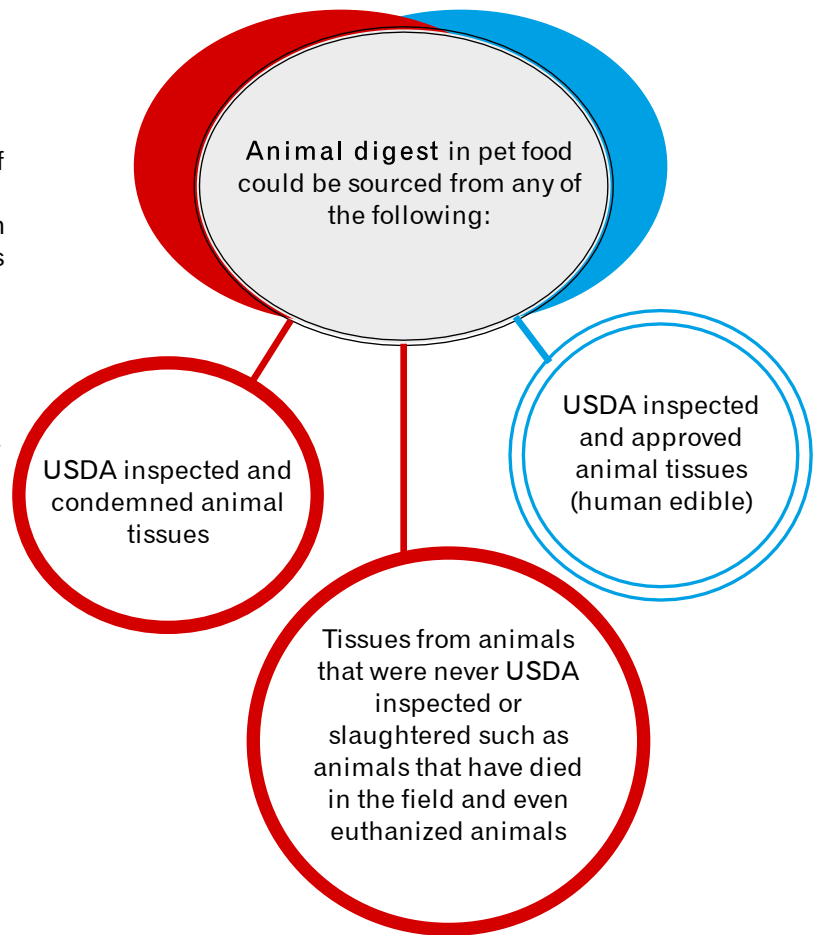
f

n
s

Animal digest in pet food could be sourced from any of the following:

USDA inspected and condemned animal tissues

USDA inspected and approved animal tissues (human edible)

Tissues from animals that were never USDA inspected or slaughtered such as animals that have died in the field and even euthanized animals